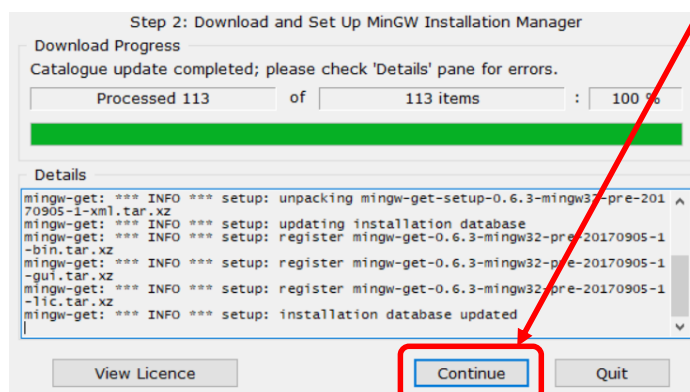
Step 2: Download and Set Up MinGW Installation Manager

Download Progress

Catalogue update completed; please check 'Details' pane for errors.

Processed 113 of 113 items : 100 %

Details

mingw-get: *** INFO *** setup: unpacking mingw-get-setup-0.6.3-mingw32-pre-20170905-1-xml.tar.xz
mingw-get: *** INFO *** setup: updating installation database
mingw-get: *** INFO *** setup: register mingw-get-0.6.3-mingw32-pre-20170905-1-bin.tar.xz
mingw-get: *** INFO *** setup: register mingw-get-0.6.3-mingw32-pre-20170905-1-gui.tar.xz
mingw-get: *** INFO *** setup: register mingw-get-0.6.3-mingw32-pre-20170905-1-lic.tar.xz
mingw-get: *** INFO *** setup: installation database updated

View Licence

Continue

Quit